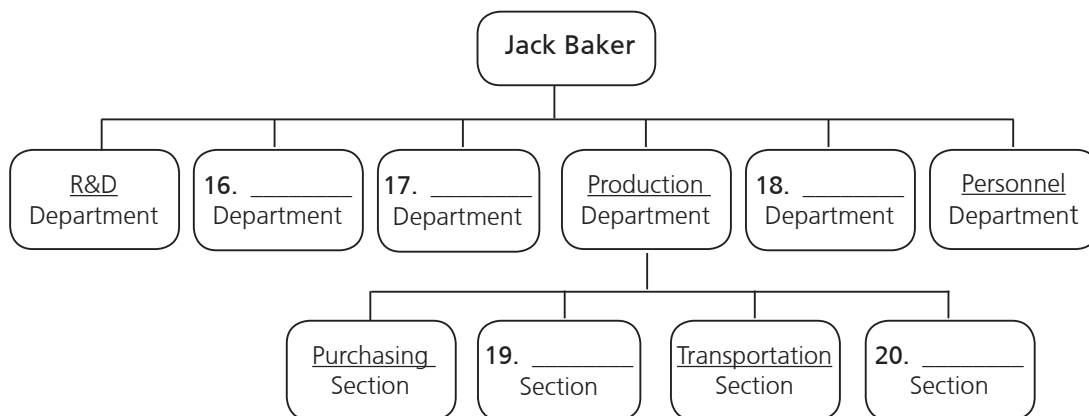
Jack Baker

R&D Department

16. ________ Department

17. ________ Department

Production Department

18. ________ Department

Personnel Department

Purchasing Section

19. ________ Section

Transportation Section

20. ________ Section